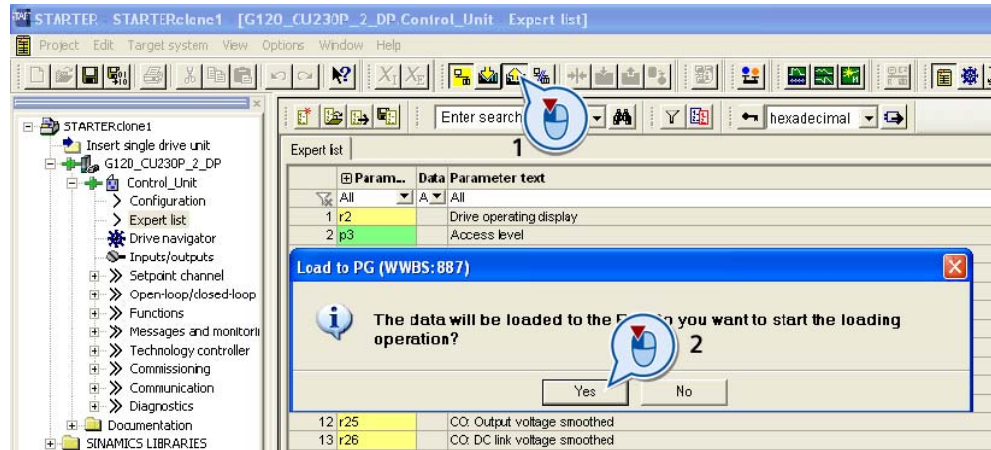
STARTER STARTERclone1 [G120_CU230P_2_DP.Control_Unit Expert list]

Project Edit Target system View Options Window Help

STARTERclone1
Insert single drive unit
G120_CU230P_2_DP
Control_Unit
Configuration
Expert list
Drive navigator
Inputs/outputs
Setpoint channel
Open-loop/closed-loop
Functions
Messages and monitori
Technology controller
Commissioning
Communication
Diagnostics
Documentation
SINAMICS LIBRARIES

Enter search
hexadecimal

1

Expert list

| | Param... | Data | Parameter text |
|---|---|---|---|
| | All | A | All |
| 1 | r2 | | Drive operating display |
| 2 | p3 | | Access level |
| 12 | r25 | | CO: Output voltage smoothed |
| 13 | r26 | | CO: DC link voltage smoothed |

Load to PG (WWBS:887)

The data will be loaded to the P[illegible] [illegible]o you want to start the loading operation?

2

Yes No